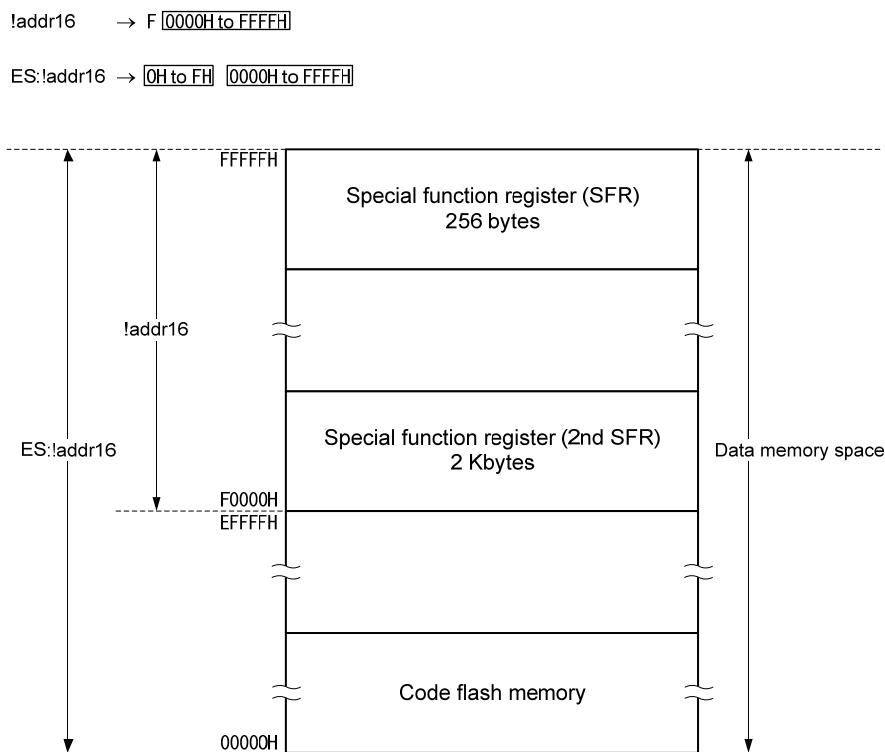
!addr16 $\rightarrow$ F 0000H to FFFFH

ES:!addr16 $\rightarrow$ 0H to FH 0000H to FFFFH

FFFFFH

Special function register (SFR)
256 bytes

!addr16

ES:!addr16

Special function register (2nd SFR)
2 Kbytes

Data memory space

F0000H
EFFFFH

Code flash memory

00000H